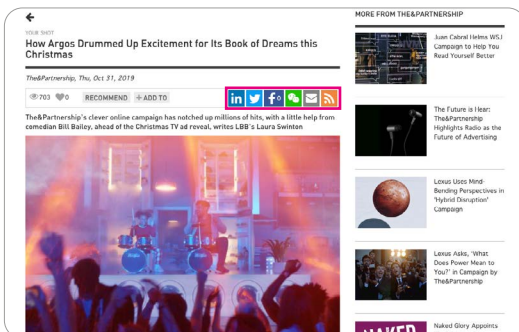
YOUR SHOT

How Argos Drummed Up Excitement for Its Book of Dreams this Christmas

The&Partnership, Thu, Oct 31, 2019

703 0 RECOMMEND + ADD TO

0

The&Partnership's clever online campaign has notched up millions of hits, with a little help from comedian Bill Bailey, ahead of the Christmas TV ad reveal, writes LBB's Laura Swinton

MORE FROM THE&PARTNERSHIP

Juan Cabral Helms WSJ Campaign to Help You Read Yourself Better

The Future is Hear: The&Partnership Highlights Radio as the Future of Advertising

Lexus Uses Mind-Bending Perspectives in 'Hybrid Disruption' Campaign

Lexus Asks, 'What Does Power Mean to You?' in Campaign by The&Partnership

Naked Glory Appoints

NAKED